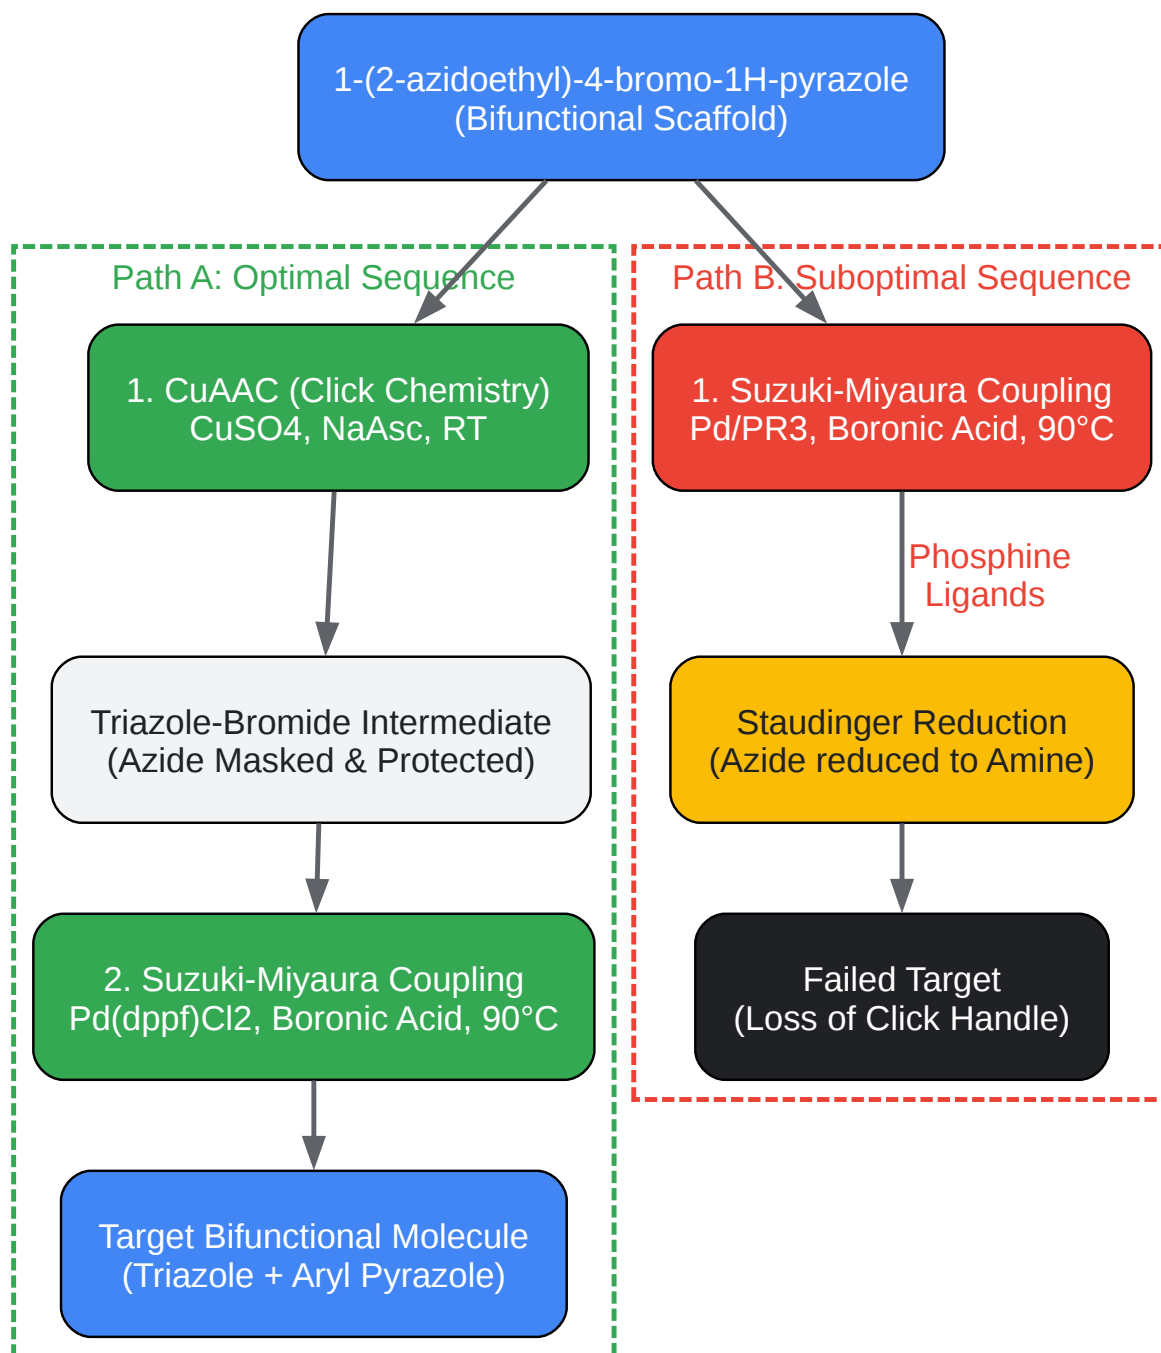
1-(2-azidoethyl)-4-bromo-1H-pyrazole
(Bifunctional Scaffold)

Path A: Optimal Sequence

1. CuAAC (Click Chemistry)
CuSO4, NaAsc, RT

Triazole-Bromide Intermediate
(Azide Masked & Protected)

2. Suzuki-Miyaura Coupling
Pd(dppf)Cl2, Boronic Acid, 90°C

Target Bifunctional Molecule
(Triazole + Aryl Pyrazole)

Path B: Suboptimal Sequence

1. Suzuki-Miyaura Coupling
Pd/PR3, Boronic Acid, 90°C

Phosphine
Ligands

Staudinger Reduction
(Azide reduced to Amine)

Failed Target
(Loss of Click Handle)